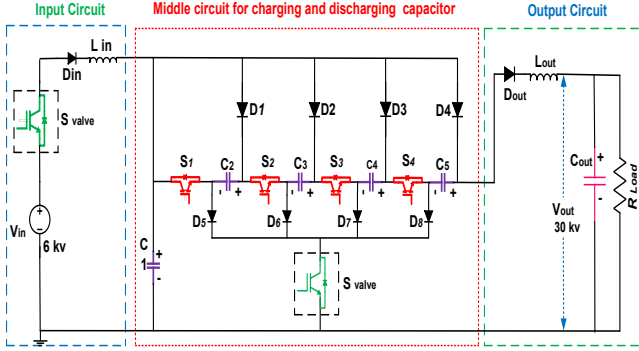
Input Circuit

Middle circuit for charging and discharging capacitor

Output Circuit

L in

Din

S valve

Vin

6 kv

D1

D2

D3

D4

S1

C2

S2

C3

S3

C4

S4

C5

D5

D6

D7

D8

C

1

S valve

Lout

Dout

Cout

Vout

30 kv

R Load